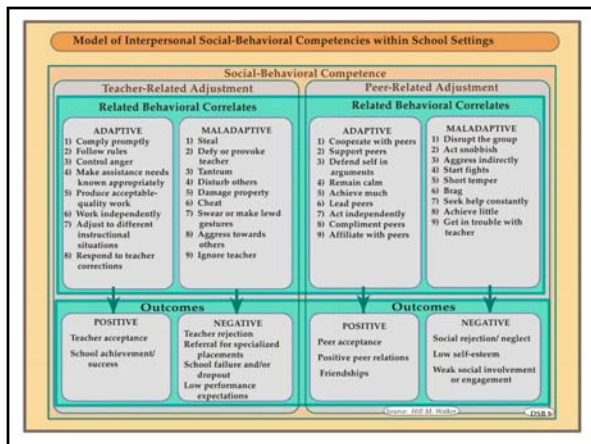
Model of Interpersonal Social-Behavioral Competencies within School Settings

Social-Behavioral Competence

Teacher-Related Adjustment

Related Behavioral Correlates

ADAPTIVE
1) Comply promptly
2) Follow rules
3) Control anger
4) Make assistance needs known appropriately
5) Produce acceptable-quality work
6) Work independently
7) Adjust to different instructional situations
8) Respond to teacher corrections

MALADAPTIVE
1) Steal
2) Defy or provoke teacher
3) Tantrum
4) Disturb others
5) Damage property
6) Cheat
7) Swear or make lewd gestures
8) Aggress towards others
9) Ignore teacher

Outcomes

POSITIVE
Teacher acceptance
School achievement/ success

NEGATIVE
Teacher rejection
Referral for specialized placements
School failure and/or dropout
Low performance expectations

Peer-Related Adjustment

Related Behavioral Correlates

ADAPTIVE
1) Cooperate with peers
2) Support peers
3) Defend self in arguments
4) Remain calm
5) Achieve much
6) Lead peers
7) Act independently
8) Compliment peers
9) Affiliate with peers

MALADAPTIVE
1) Disrupt the group
2) Act snobbish
3) Aggress indirectly
4) Start fights
5) Short temper
6) Brag
7) Seek help constantly
8) Achieve little
9) Get in trouble with teacher

Outcomes

POSITIVE
Peer acceptance
Positive peer relations
Friendships

NEGATIVE
Social rejection/ neglect
Low self-esteem
Weak social involvement or engagement

Source: Hill M. Walker

DSB 5